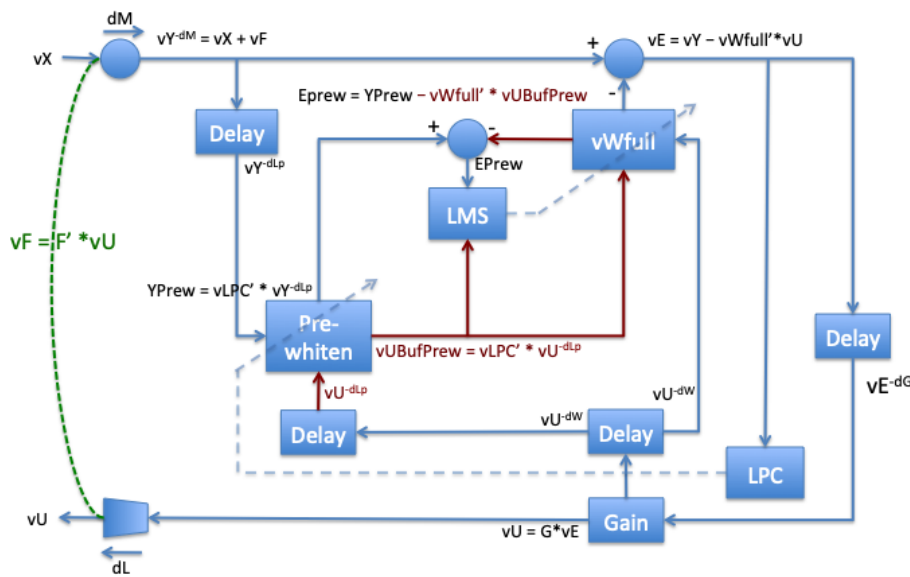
dM

vX

$vY^{-dM} = vX + vF$

+

$vE = vY - vWfull'*vU$

-

Eprew = YPrew − vWfull' * vUBufPrew

Delay

$vY^{-dLp}$

+

-

EPrew

vWfull

LMS

vF = F' *vU

$YPrew = vLPC' * vY^{-dLp}$

Pre-whiten

$vUBufPrew = vLPC' * vU^{-dLp}$

Delay

$vE^{-dG}$

$vU^{-dLp}$

$vU^{-dW}$

$vU^{-dW}$

Delay

Delay

LPC

vU

vU = G*vE

Gain

dL